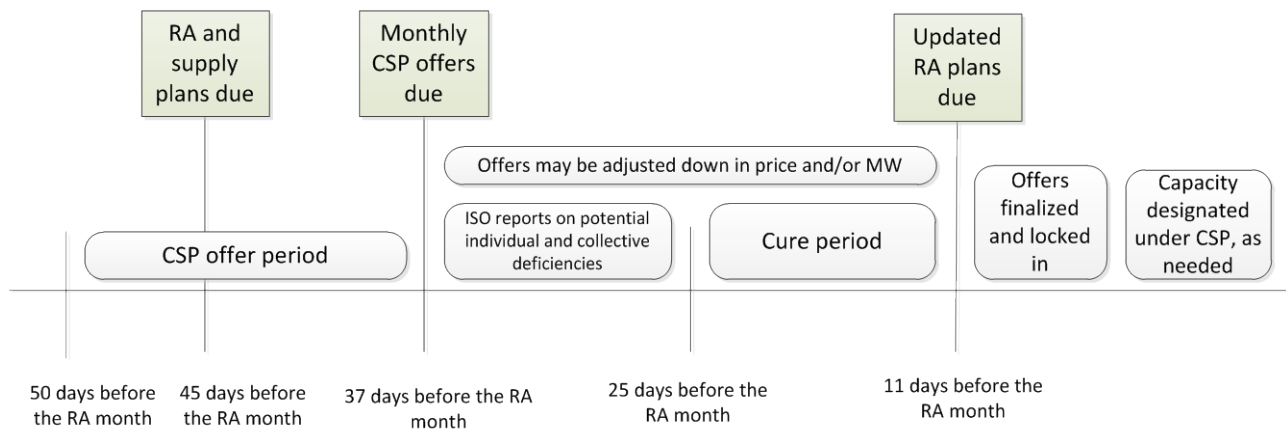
RA and supply plans due

Monthly CSP offers due

Updated RA plans due

Offers may be adjusted down in price and/or MW

CSP offer period

ISO reports on potential individual and collective deficiencies

Cure period

Offers finalized and locked in

Capacity designated under CSP, as needed

50 days before the RA month

45 days before the RA month

37 days before the RA month

25 days before the RA month

11 days before the RA month